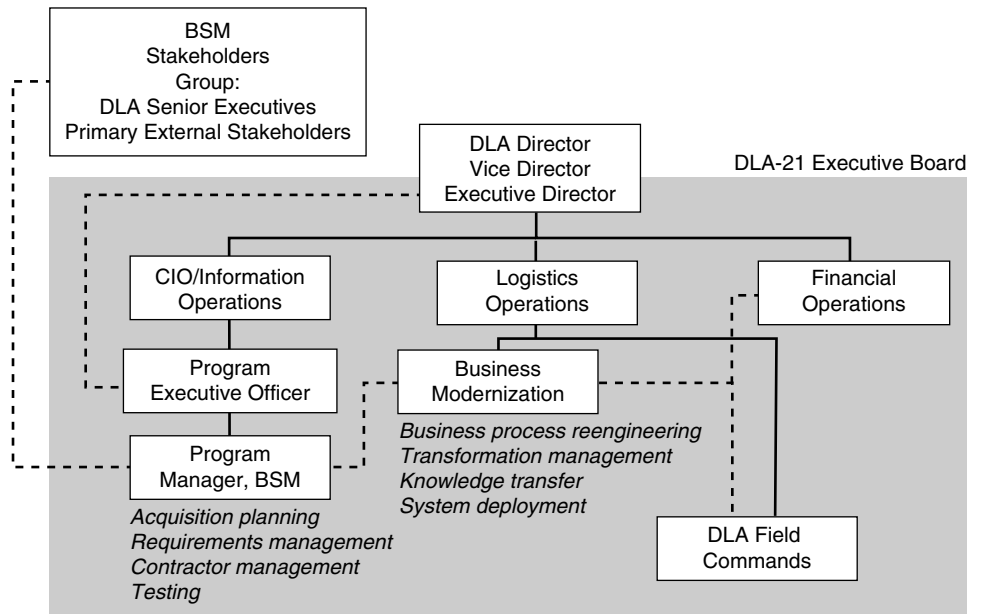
BSM
Stakeholders
Group:
DLA Senior Executives
Primary External Stakeholders

DLA Director
Vice Director
Executive Director

DLA-21 Executive Board

CIO/Information Operations

Logistics Operations

Financial Operations

Program Executive Officer

Business Modernization

*Business process reengineering*
*Transformation management*
*Knowledge transfer*
*System deployment*

Program Manager, BSM

*Acquisition planning*
*Requirements management*
*Contractor management*
*Testing*

DLA Field Commands